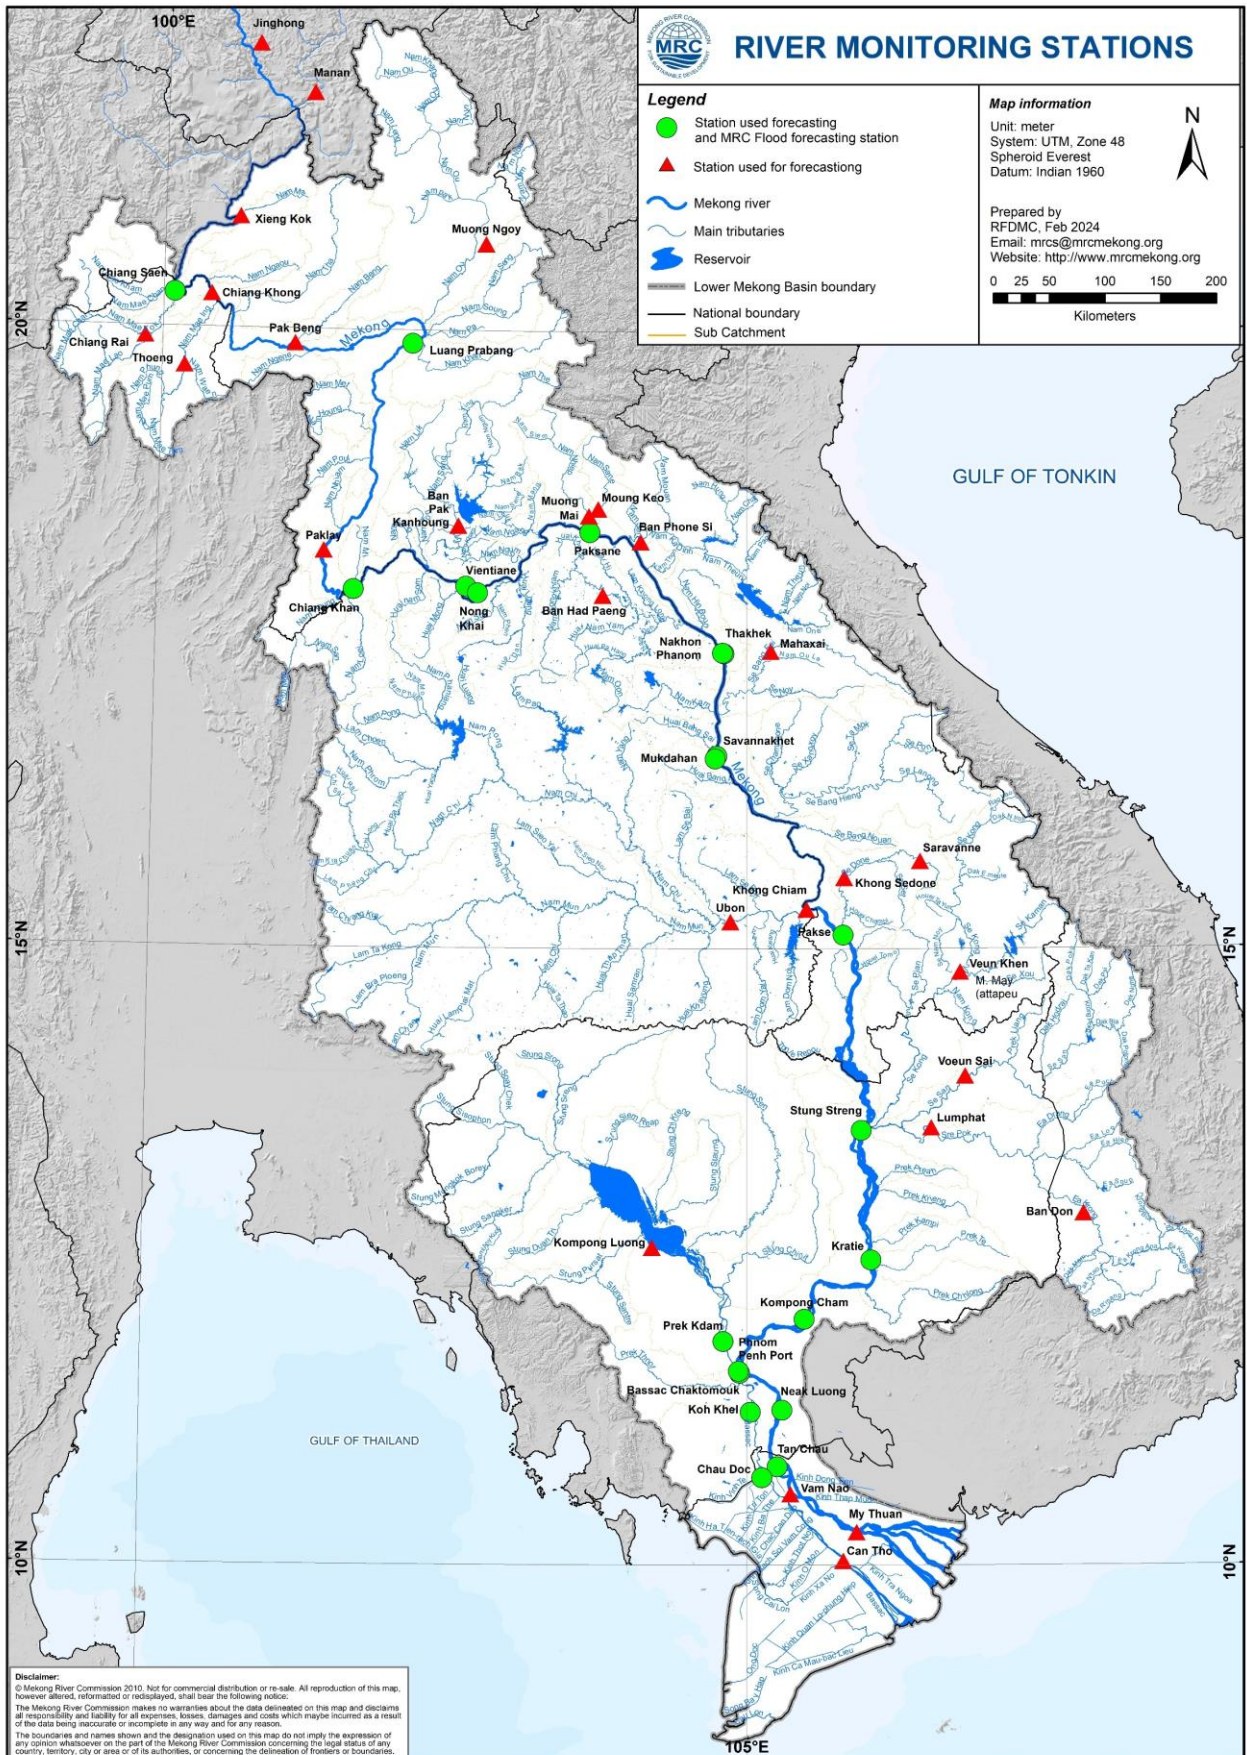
MEKONG RIVER COMMISSION
MRC
FOR SUSTAINABLE DEVELOPMENT

RIVER MONITORING STATIONS

Legend
Station used forecasting and MRC Flood forecasting station
Station used for forecastiong
Mekong river
Main tributaries
Reservoir
Lower Mekong Basin boundary
National boundary
Sub Catchment

Map information
Unit: meter
System: UTM, Zone 48
Spheroid Everest
Datum: Indian 1960

N

Prepared by
RFDMC, Feb 2024
Email: mrcs@mrcmekong.org
Website: http://www.mrcmekong.org

0 25 50 100 150 200
Kilometers

100°E
105°E
20°N
15°N
10°N
15°N
10°N

Jinghong
Manan
Xieng Kok
Muong Ngoy
Chiang Saen
Chiang Khong
Pak Beng
Mekong
Chiang Rai
Thoeng
Luang Prabang
GULF OF TONKIN
Ban Pak Kanhoung
Muong Mai
Moung Keo
Ban Phone Si
Paklay
Paksane
Vientiane
Chiang Khan
Nong Khai
Ban Had Paeng
Thakhek
Nakhon Phanom
Mahaxai
Savannakhet
Mukdahan
Mekong
Saravanne
Khong Sedone
Khong Chiam
Ubon
Pakse
Veun Khen
M. May (attapeu
Voeun Sai
Stung Streng
Lumphat
Ban Don
Kompong Luong
Kratie
Kompong Cham
Prek Kdam
Phnom Penh Port
Bassac Chaktomouk
Neak Luong
Koh Khel
GULF OF THAILAND
Tan Chau
Chau Doc
Vam Nao
My Thuan
Can Tho

Disclaimer:
© Mekong River Commission 2010. Not for commercial distribution or re-sale. All reproduction of this map, however altered, reformatted or redisplayed, shall bear the following notice:
The Mekong River Commission makes no warranties about the data delineated on this map and disclaims all responsibility and liability for all expenses, losses, damages and costs which maybe incurred as a result of the data being inaccurate or incomplete in any way and for any reason.
The boundaries and names shown and the designation used on this map do not imply the expression of any opinion whatsoever on the part of the Mekong River Commission concerning the legal status of any country, territory, city or area or of its authorities, or concerning the delineation of frontiers or boundaries.